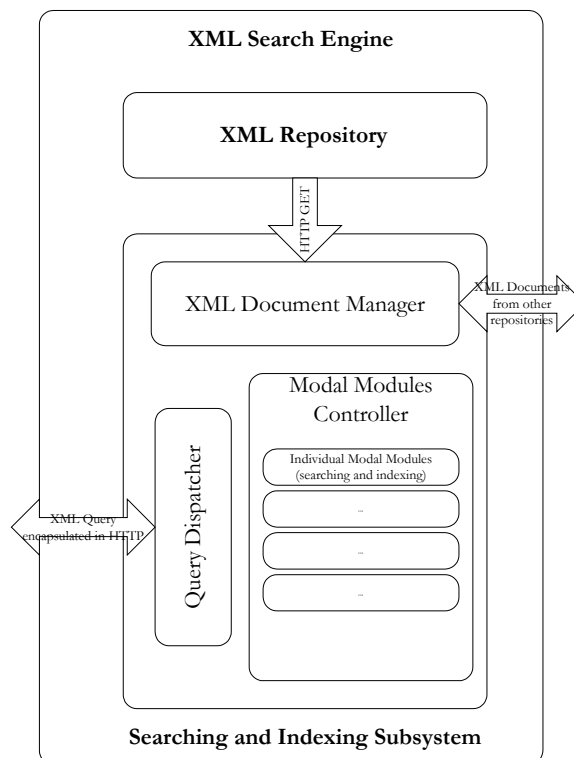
XML Search Engine

XML Repository

HTTP GET

XML Document Manager

XML Documents from other repositories

Modal Modules Controller

Query Dispatcher

Individual Modal Modules (searching and indexing)

...

...

...

XML Query encapsulated in HTTP

Searching and Indexing Subsystem